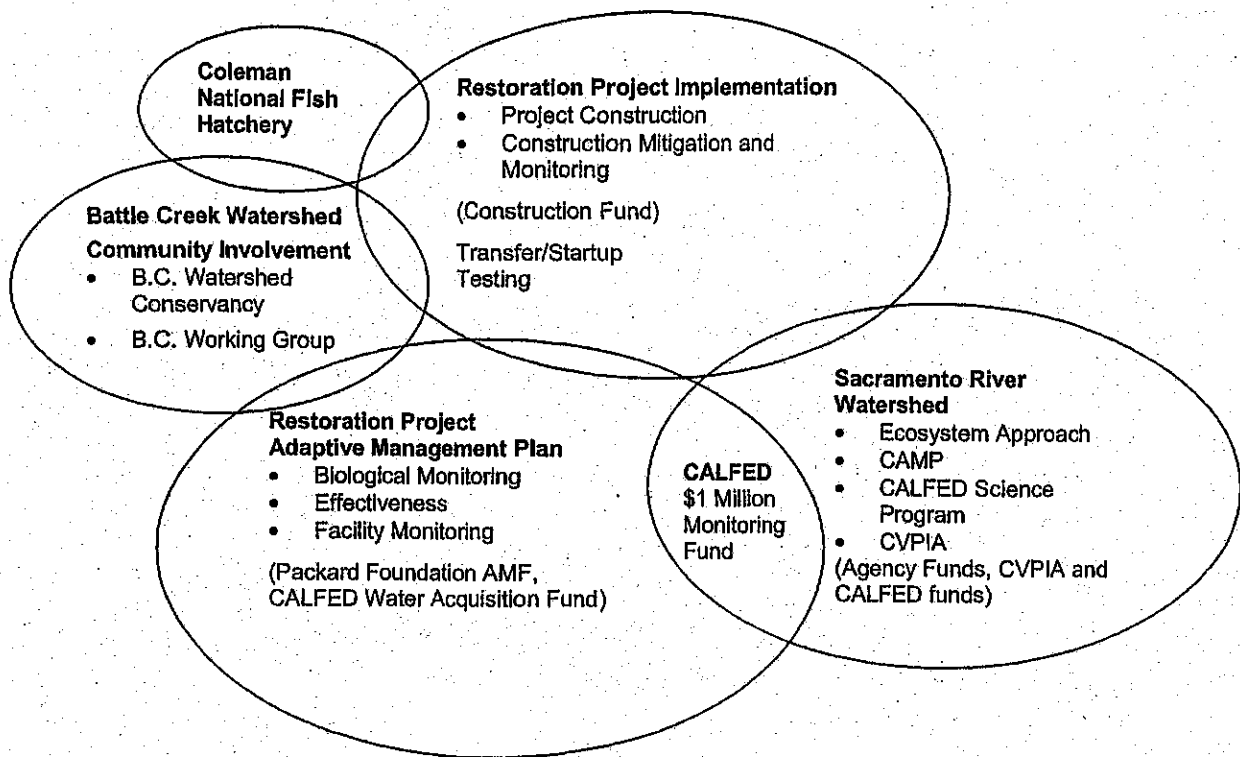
Coleman National Fish Hatchery

Restoration Project Implementation
- Project Construction
- Construction Mitigation and Monitoring

(Construction Fund)

Transfer/Startup Testing

Battle Creek Watershed Community Involvement
- B.C. Watershed Conservancy
- B.C. Working Group

Restoration Project Adaptive Management Plan
- Biological Monitoring
- Effectiveness
- Facility Monitoring

(Packard Foundation AMF, CALFED Water Acquisition Fund)

CALFED
\$1 Million Monitoring Fund

Sacramento River Watershed
- Ecosystem Approach
- CAMP
- CALFED Science Program
- CVPIA

(Agency Funds, CVPIA and CALFED funds)